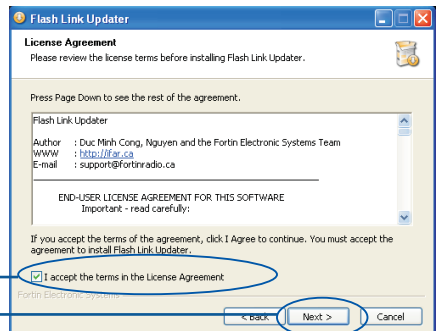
Flash Link Updater

License Agreement
Please review the license terms before installing Flash Link Updater.

Press Page Down to see the rest of the agreement.

Flash Link Updater

Author : Duc Minh Cong, Nguyen and the Fortin Electronic Systems Team
WWW : http://ifar.ca
E-mail : support@fortinradio.ca

END-USER LICENSE AGREEMENT FOR THIS SOFTWARE
Important - read carefully:

If you accept the terms of the agreement, click I Agree to continue. You must accept the agreement to install Flash Link Updater.

I accept the terms in the License Agreement

Fortin Electronic Systems

< Back
Next >
Cancel